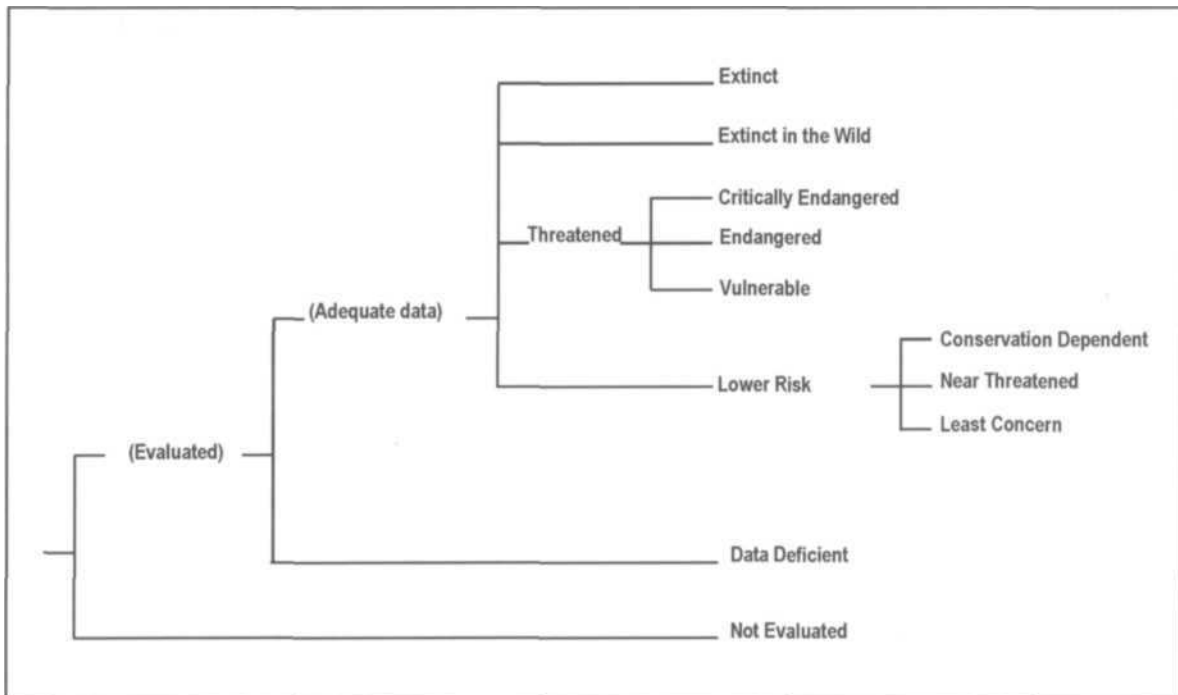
Extinct

Extinct in the Wild

Threatened

Critically Endangered

Endangered

Vulnerable

(Adequate data)

Lower Risk

Conservation Dependent

Near Threatened

Least Concern

(Evaluated)

Data Deficient

Not Evaluated